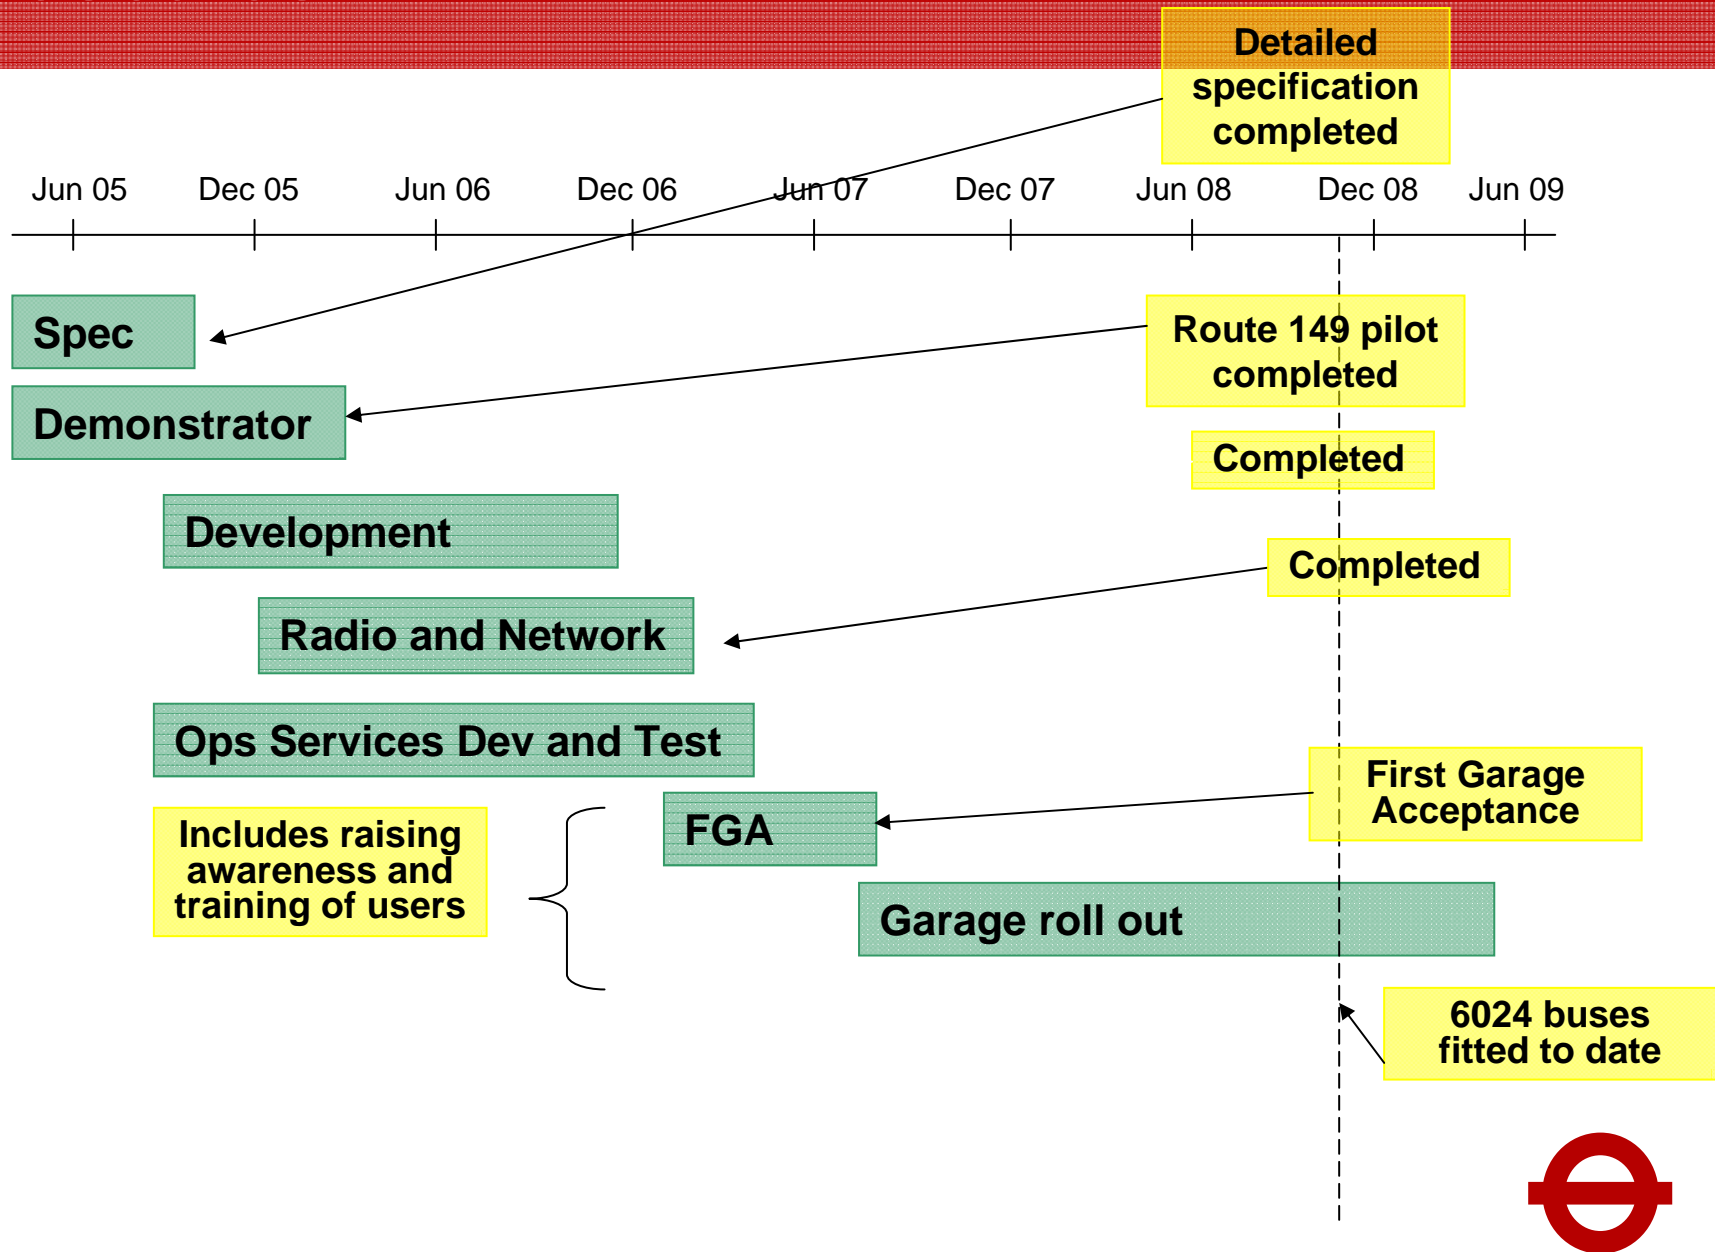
Detailed specification completed

Jun 05 Dec 05 Jun 06 Dec 06 Jun 07 Dec 07 Jun 08 Dec 08 Jun 09

Spec

Demonstrator

Route 149 pilot completed

Completed

Development

Completed

Radio and Network

Ops Services Dev and Test

First Garage Acceptance

Includes raising awareness and training of users

FGA

Garage roll out

6024 buses fitted to date